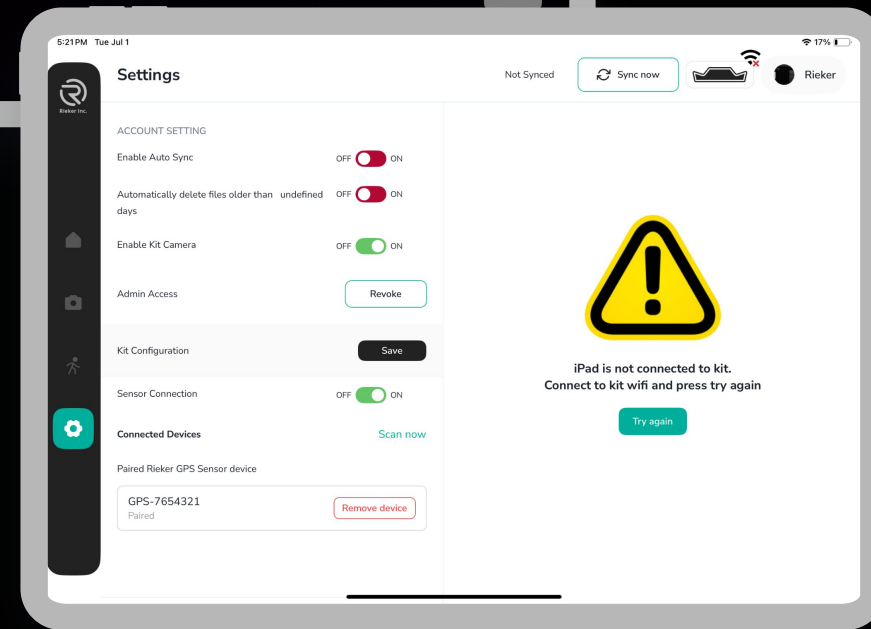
5:21 PM Tue Jul 1

17%

Rieker Inc.

Settings

Not Synced

Sync now

Rieker

ACCOUNT SETTING

Enable Auto Sync OFF ON

Automatically delete files older than undefined days OFF ON

Enable Kit Camera OFF ON

Admin Access Revoke

Kit Configuration Save

Sensor Connection OFF ON

Connected Devices Scan now

Paired Rieker GPS Sensor device

GPS-7654321
Paired

Remove device

iPad is not connected to kit.
Connect to kit wifi and press try again

Try again